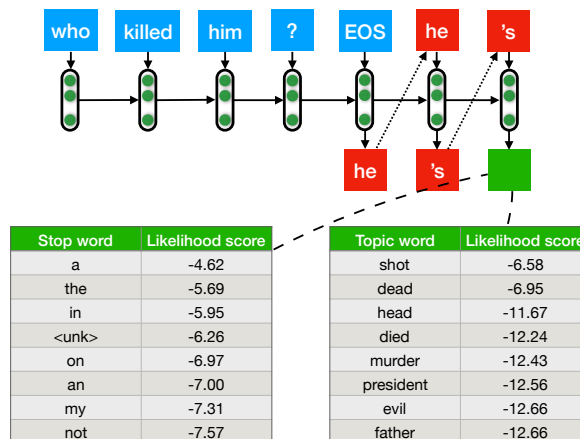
who killed him ? EOS he 's

he 's

| Stop word | Likelihood score |
|---|---|
| a | -4.62 |
| the | -5.69 |
| in | -5.95 |
| <unk> | -6.26 |
| on | -6.97 |
| an | -7.00 |
| my | -7.31 |
| not | -7.57 |

| Topic word | Likelihood score |
|---|---|
| shot | -6.58 |
| dead | -6.95 |
| head | -11.67 |
| died | -12.24 |
| murder | -12.43 |
| president | -12.56 |
| evil | -12.66 |
| father | -12.66 |